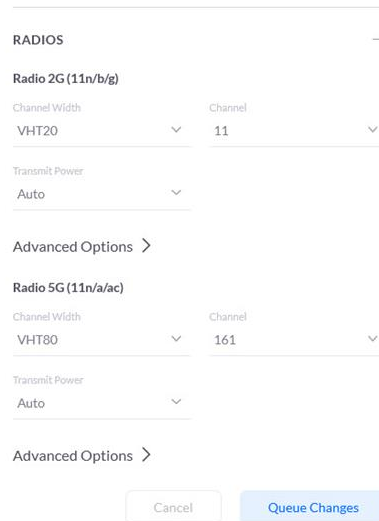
RADIOS

−

Radio 2G (11n/b/g)

Channel Width
VHT20

Channel
11

Transmit Power
Auto

Advanced Options >

Radio 5G (11n/a/ac)

Channel Width
VHT80

Channel
161

Transmit Power
Auto

Advanced Options >

Cancel

Queue Changes